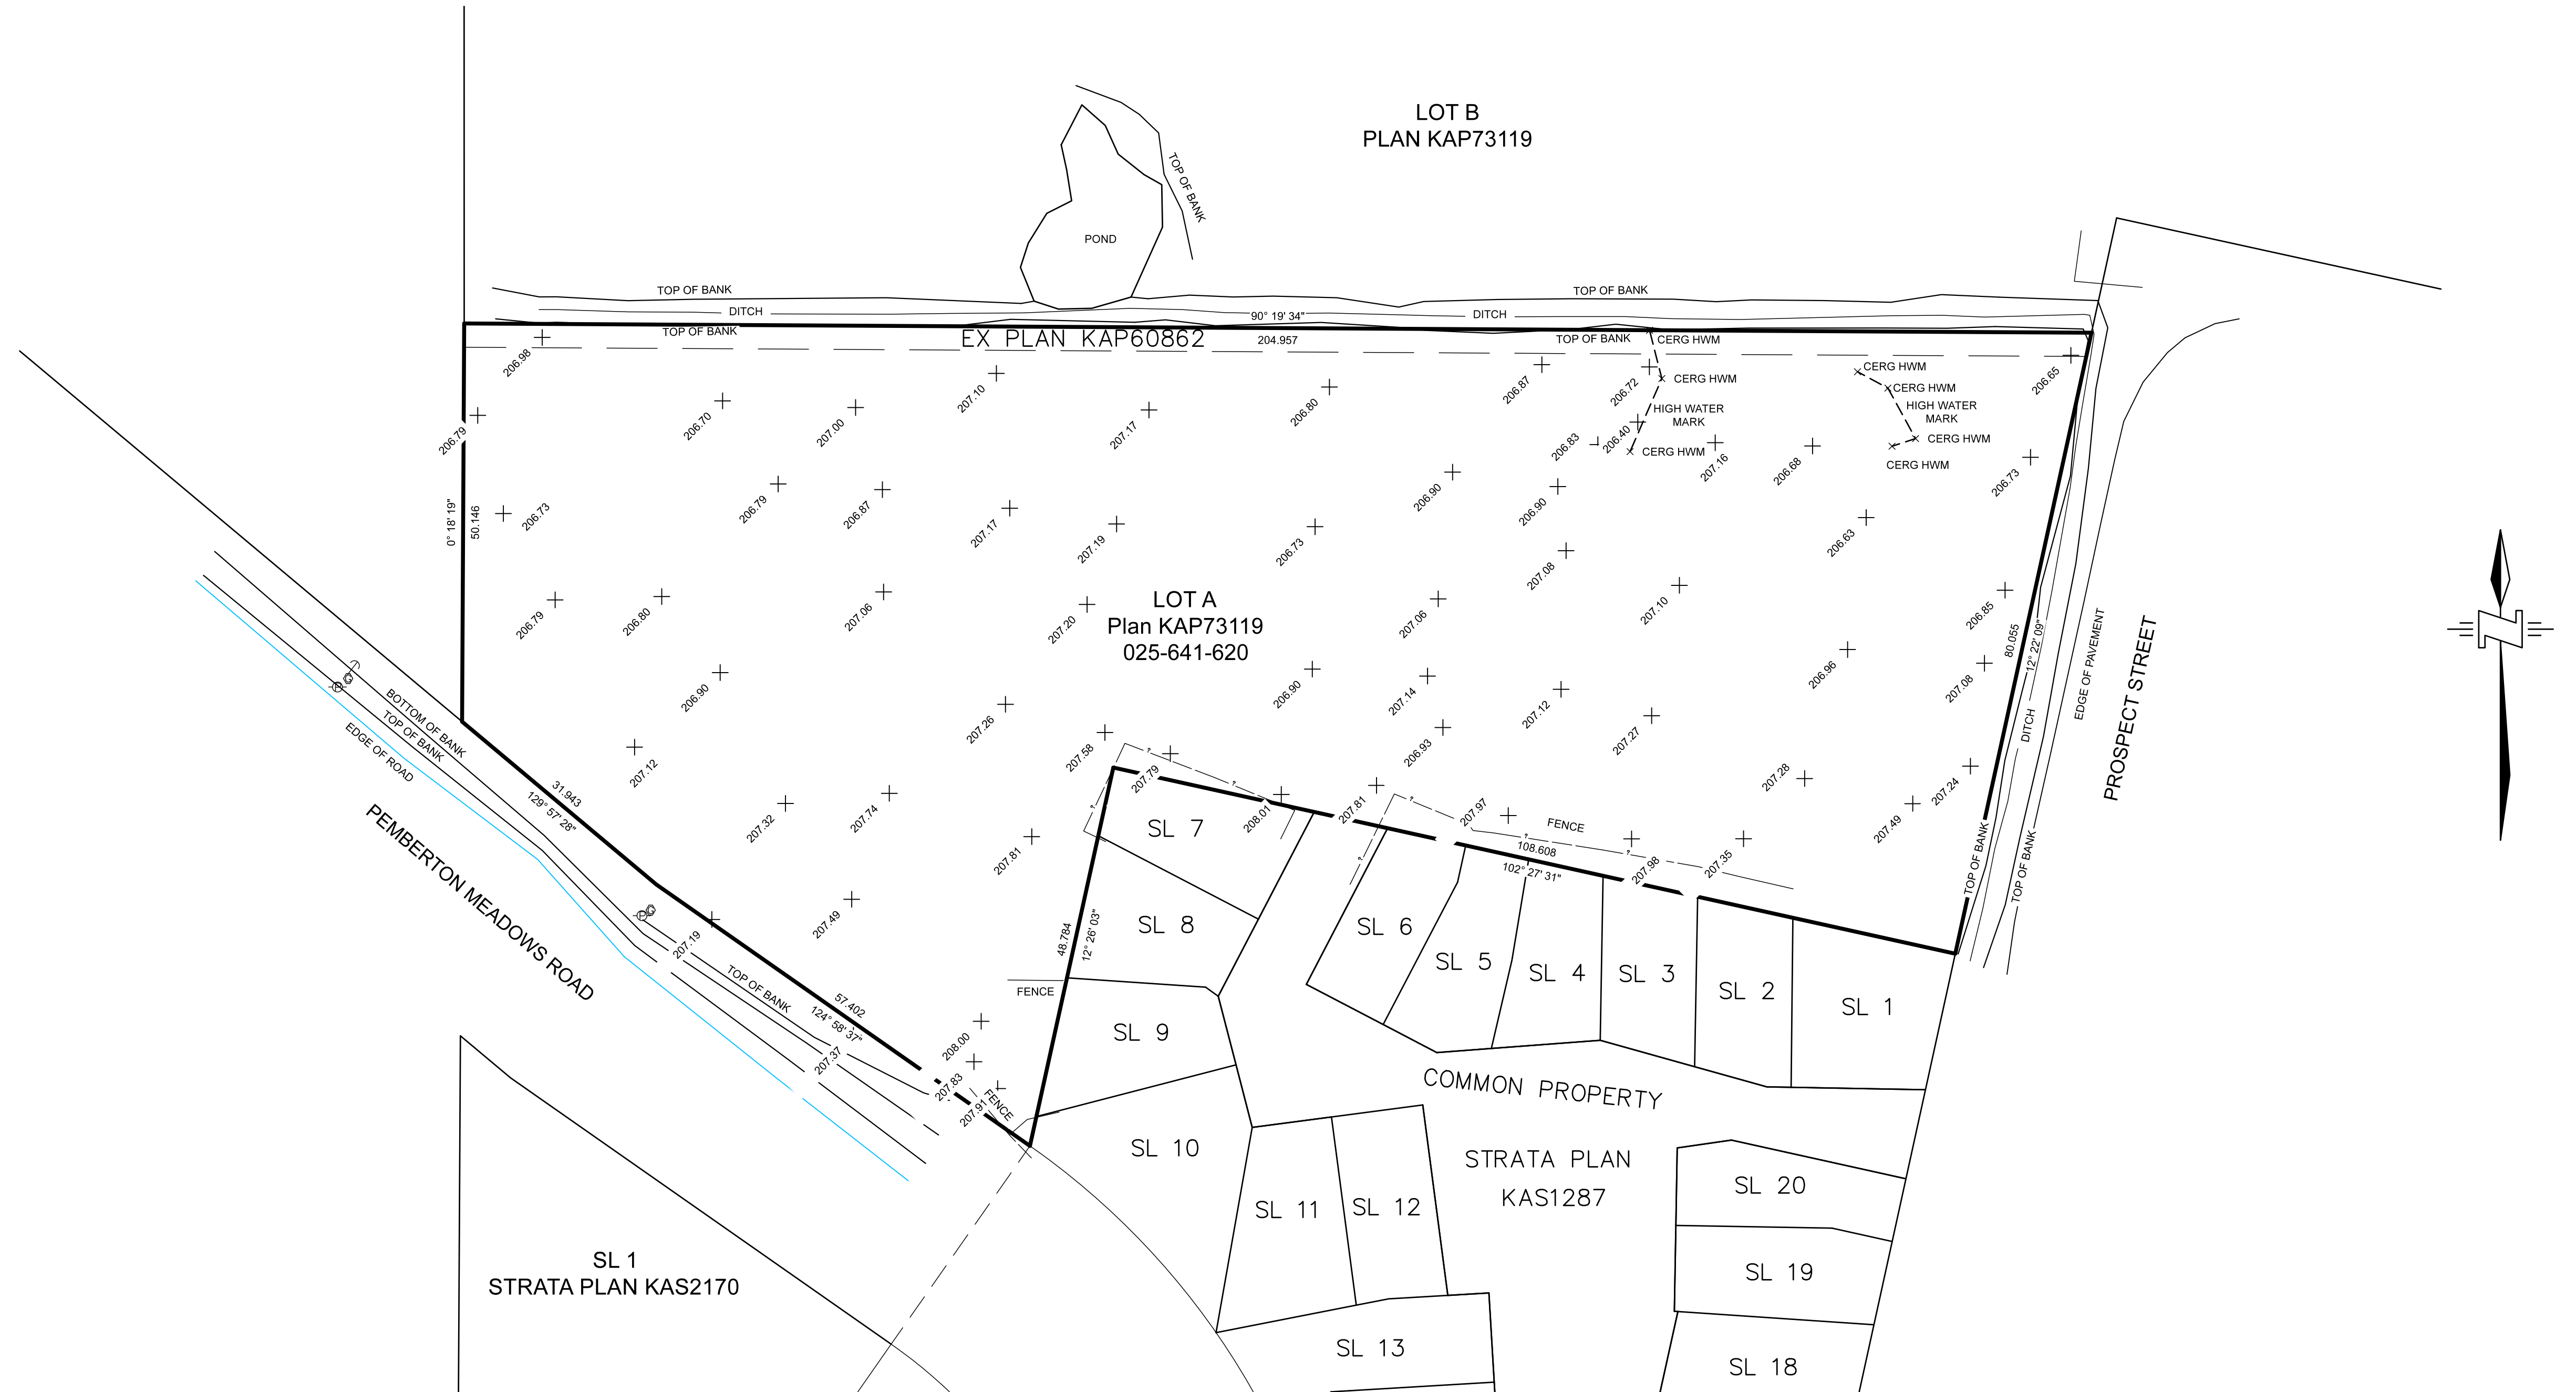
LOT B
PLAN KAP73119

POND

TOP OF BANK

TOP OF BANK
DITCH
TOP OF BANK
90° 19' 34"
DITCH
TOP OF BANK

EX PLAN KAP60862
204.957
TOP OF BANK
CERG HWM
CERG HWM
CERG HWM
CERG HWM
HIGH WATER MARK
CERG HWM
CERG HWM
HIGH WATER MARK
CERG HWM
CERG HWM

206.98
206.79
206.70
207.00
207.10
207.17
206.80
206.87
206.72
206.83
206.40
207.16
206.68
206.65
206.73
0° 18' 19"
50.146
206.73
206.79
206.87
207.17
207.19
206.73
206.90
206.90
207.08
206.63
206.79
206.80
207.06
207.20
207.06
207.10
206.85
80.055
12° 22' 09"
206.90
207.26
206.90
207.14
207.12
207.27
206.96
207.08
207.12
207.58
207.79
208.01
207.81
206.93
207.97
207.28
207.24
207.32
207.74
207.81
108.608
102° 27' 31"
207.98
207.35
207.49
207.49
207.19
207.37
208.00
207.83
207.91
48.784
12° 26' 03"
31.943
129° 57' 28"
57.402
124° 58' 37"

LOT A
Plan KAP73119
025-641-620

FENCE
FENCE
FENCE

BOTTOM OF BANK
TOP OF BANK
EDGE OF ROAD
TOP OF BANK
PEMBERTON MEADOWS ROAD

DITCH
EDGE OF PAVEMENT
TOP OF BANK
TOP OF BANK
PROSPECT STREET

SL 7
SL 8
SL 9
SL 10
SL 6
SL 5
SL 4
SL 3
SL 2
SL 1
COMMON PROPERTY
STRATA PLAN
KAS1287
SL 11
SL 12
SL 13
SL 20
SL 19
SL 18

SL 1
STRATA PLAN KAS2170